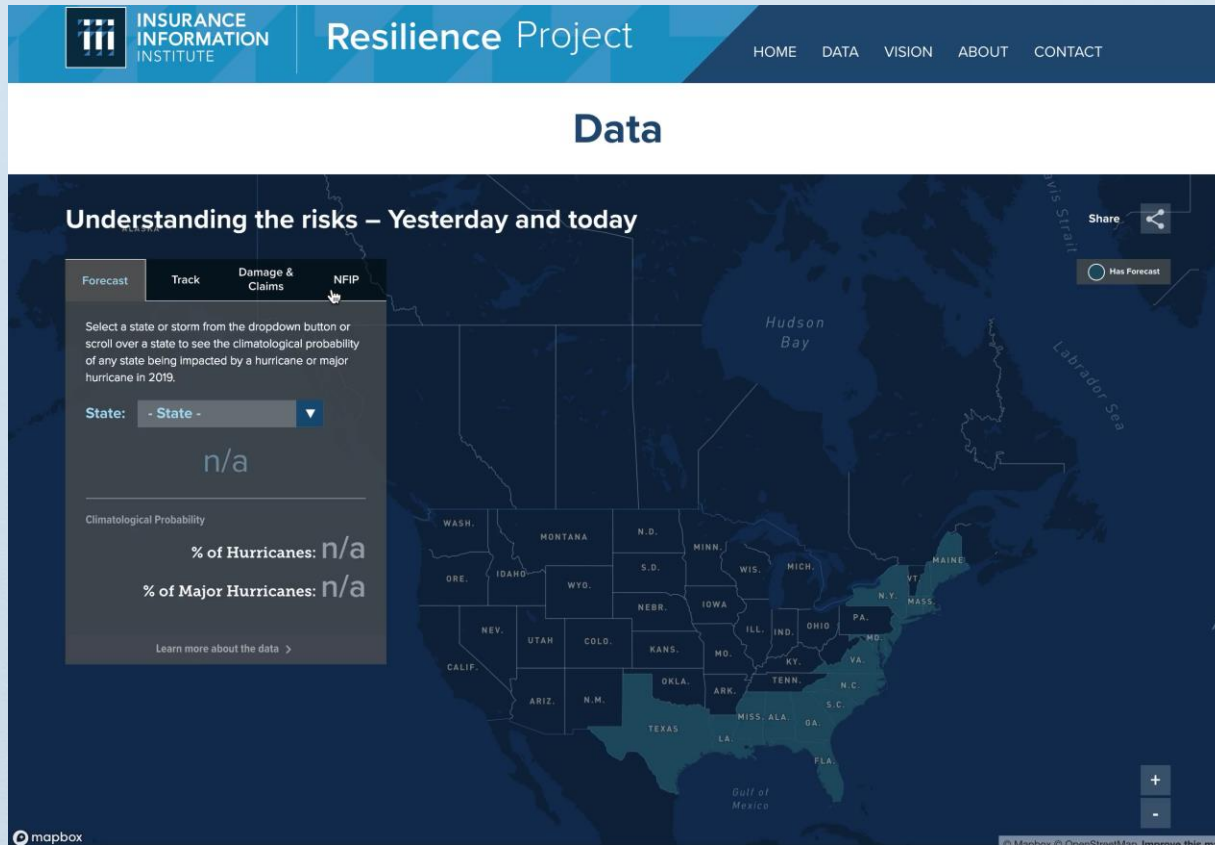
iii INSURANCE INFORMATION INSTITUTE

Resilience Project

HOME DATA VISION ABOUT CONTACT

Data

Understanding the risks – Yesterday and today

Share

Has Forecast

Forecast Track Damage & Claims NFIP

Select a state or storm from the dropdown button or scroll over a state to see the climatological probability of any state being impacted by a hurricane or major hurricane in 2019.

State: - State -

n/a

Climatological Probability

% of Hurricanes: n/a

% of Major Hurricanes: n/a

Learn more about the data >

Hudson Bay

Labrador Sea

WASH. MONTANA N.D. MINN. MAINE ORE. IDAHO S.D. WIS. MICH. VT. WYO. N.Y. MASS. NEBR. IOWA PA. NEV. UTAH COLO. ILL. IND. OHIO MD. KANS. MO. VA. CALIF. KY. TENN. N.C. OKLA. ARK. ARIZ. N.M. S.C. MISS. ALA. GA. TEXAS LA. FLA.

Gulf of Mexico

+
-

mapbox

© Mapbox © OpenStreetMap Improve this m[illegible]